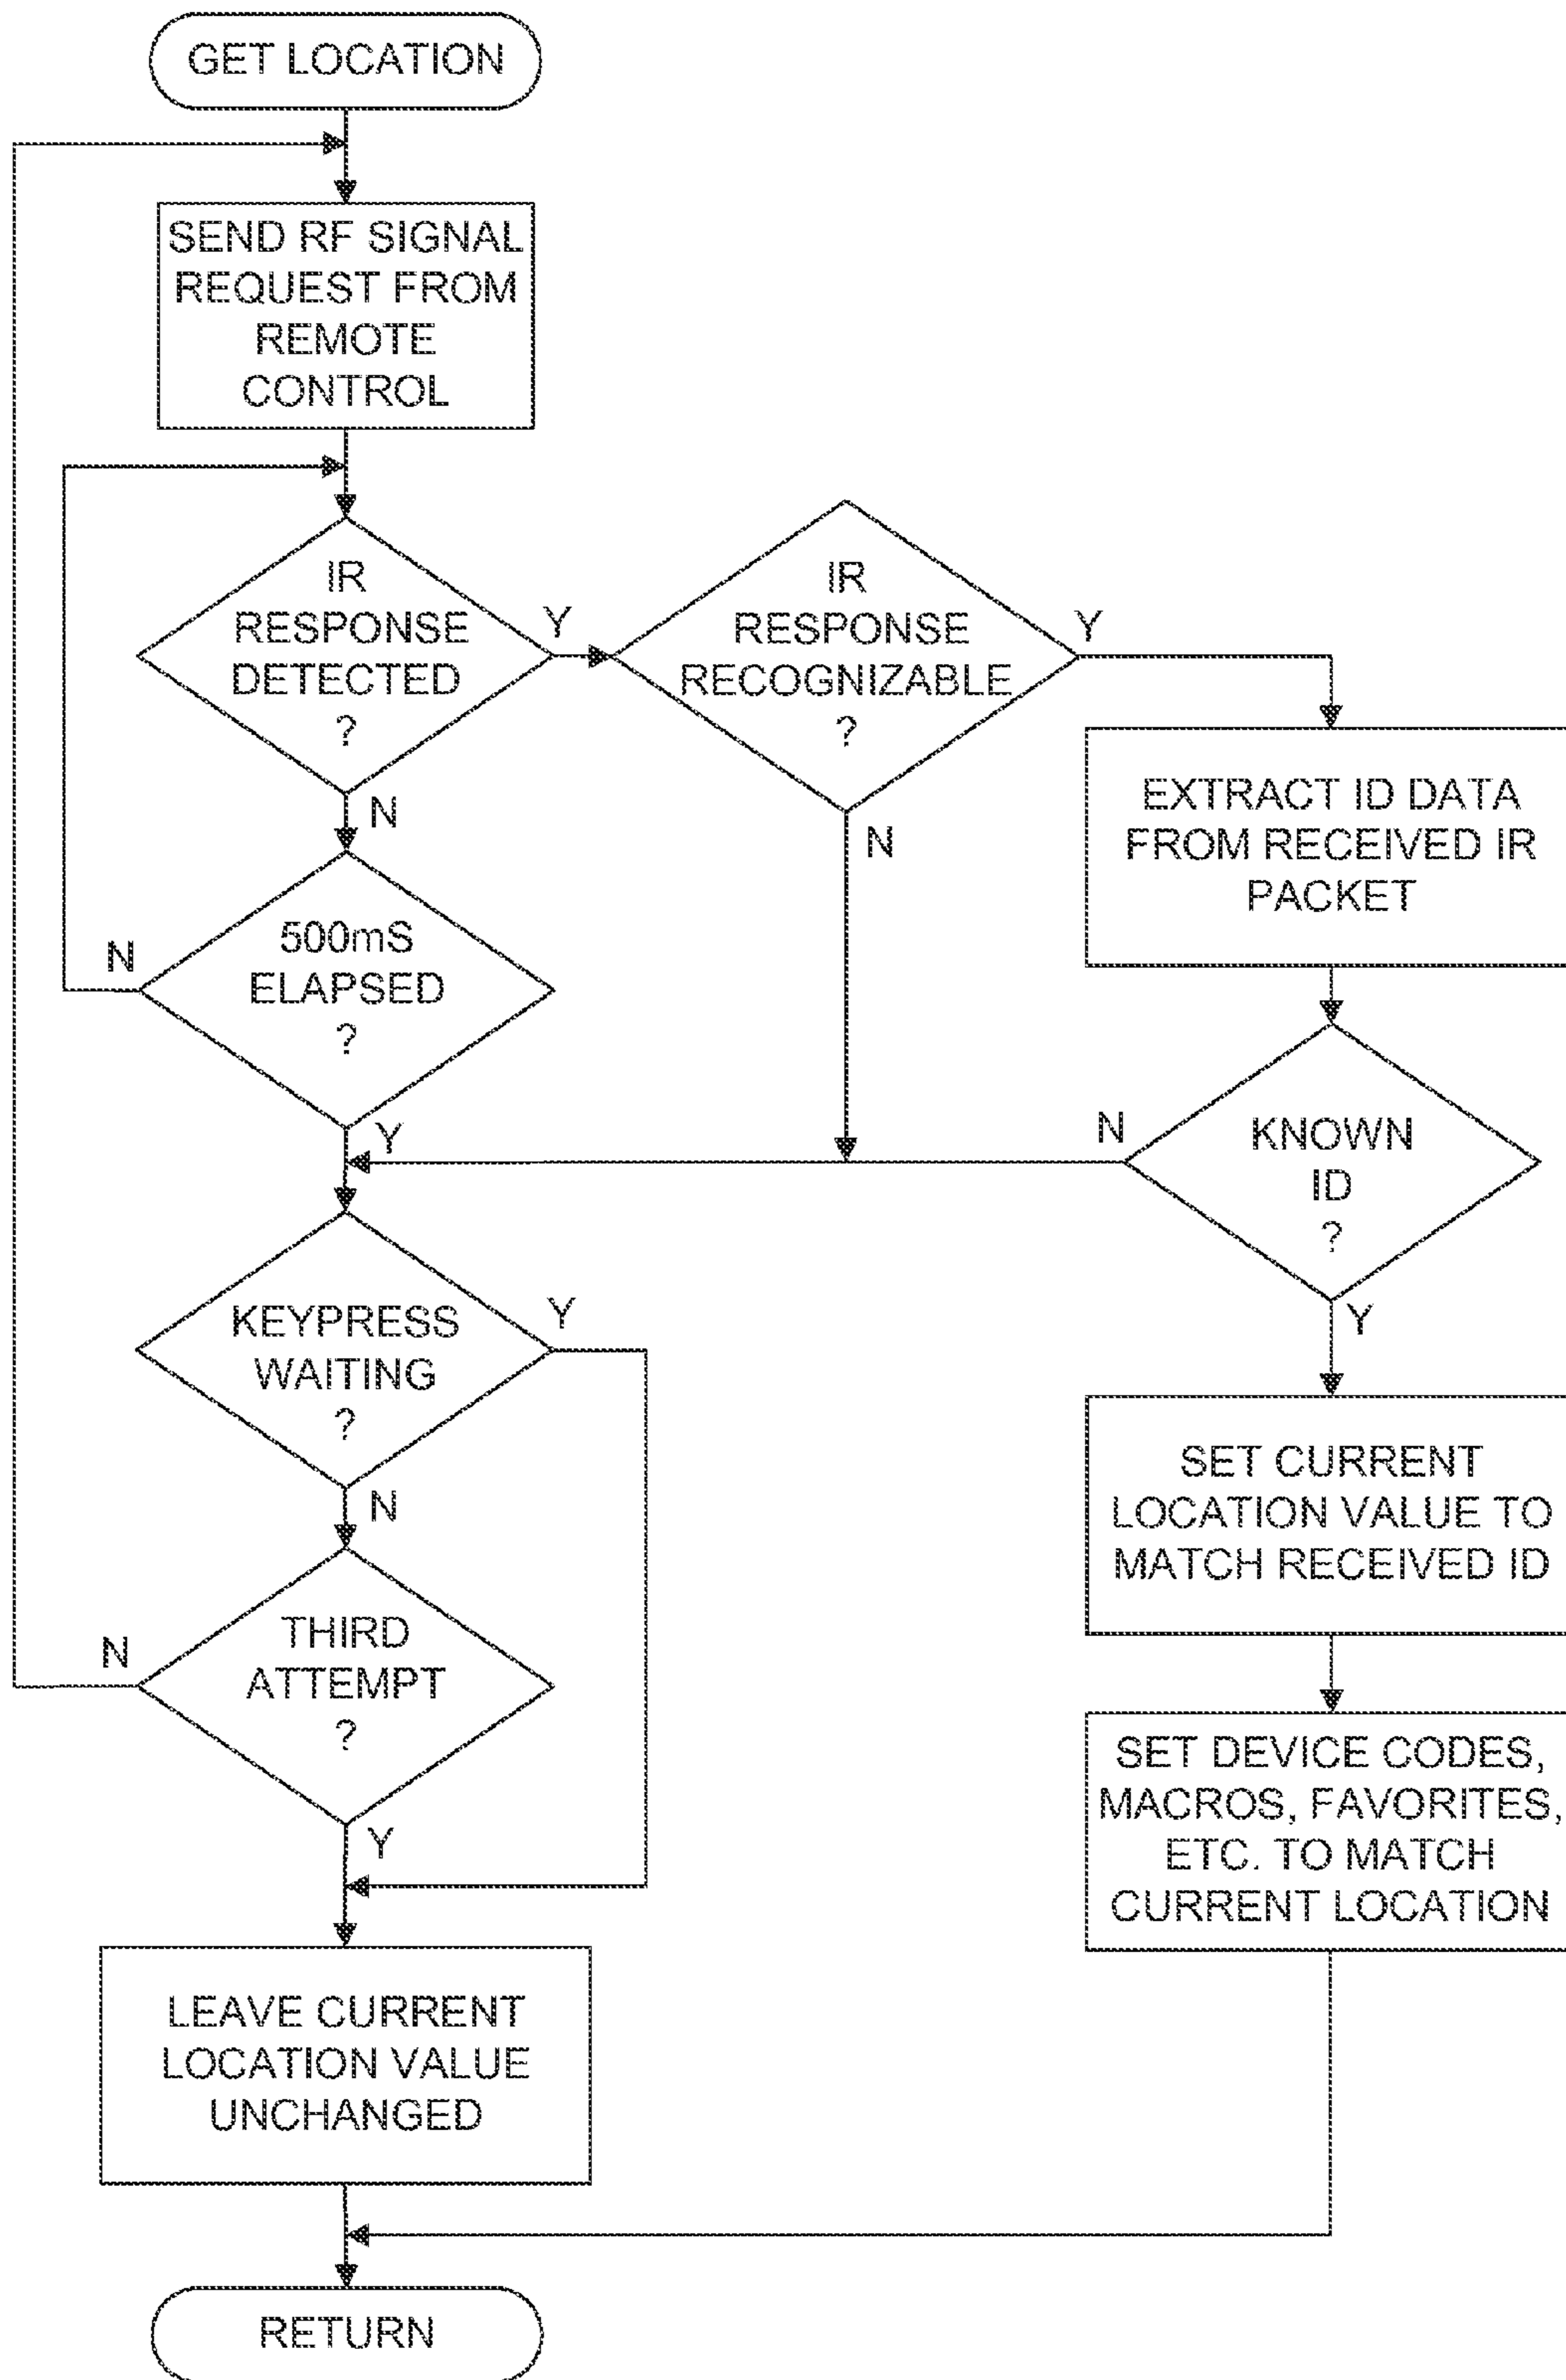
GET LOCATION

SEND RF SIGNAL REQUEST FROM REMOTE CONTROL

IR RESPONSE DETECTED ?

Y

IR RESPONSE RECOGNIZABLE ?

Y

EXTRACT ID DATA FROM RECEIVED IR PACKET

N

N

N

500mS ELAPSED ?

Y

N

KNOWN ID ?

Y

KEYPRESS WAITING ?

Y

N

SET CURRENT LOCATION VALUE TO MATCH RECEIVED ID

N

THIRD ATTEMPT ?

SET DEVICE CODES, MACROS, FAVORITES, ETC. TO MATCH CURRENT LOCATION

Y

LEAVE CURRENT LOCATION VALUE UNCHANGED

RETURN